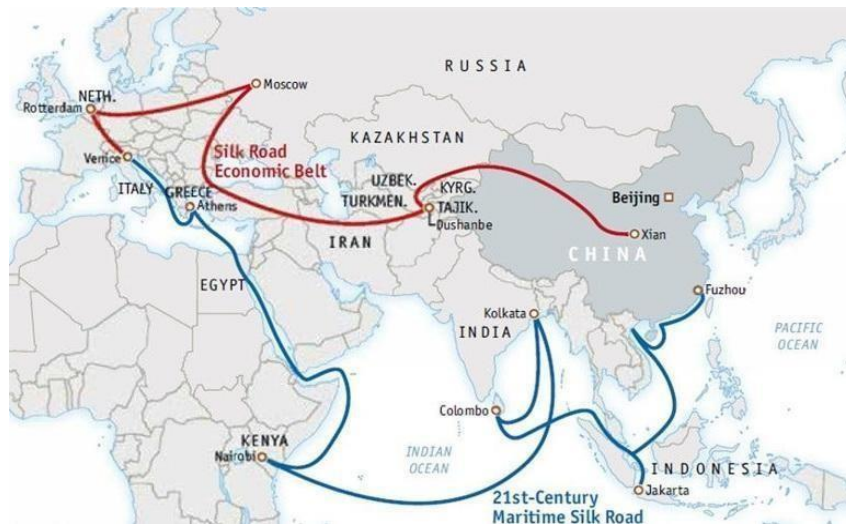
RUSSIA
Moscow
NETH.
Rotterdam
KAZAKHSTAN
Silk Road
Economic Belt
Venice
ITALY
GREECE
Athens
UZBEK.
TURKMEN.
KYRG.
TAJIK.
Dushanbe
Beijing
IRAN
Xian
CHINA
EGYPT
Fuzhou
Kolkata
INDIA
PACIFIC
OCEAN
Colombo
KENYA
Nairobi
INDIAN
OCEAN
INDONESIA
Jakarta
21st-Century
Maritime Silk Road